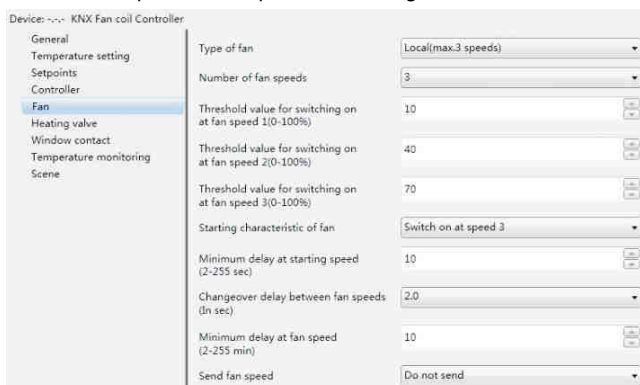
Device: -.-.- KNX Fan coil Controller

General
Temperature setting
Setpoints
Controller
Fan
Heating valve
Window contact
Temperature monitoring
Scene

Type of fan — Local(max.3 speeds)

Number of fan speeds — 3

Threshold value for switching on at fan speed 1(0-100%) — 10

Threshold value for switching on at fan speed 2(0-100%) — 40

Threshold value for switching on at fan speed 3(0-100%) — 70

Starting characteristic of fan — Switch on at speed 3

Minimum delay at starting speed (2-255 sec) — 10

Changeover delay between fan speeds (In sec) — 2.0

Minimum delay at fan speed (2-255 min) — 10

Send fan speed — Do not send